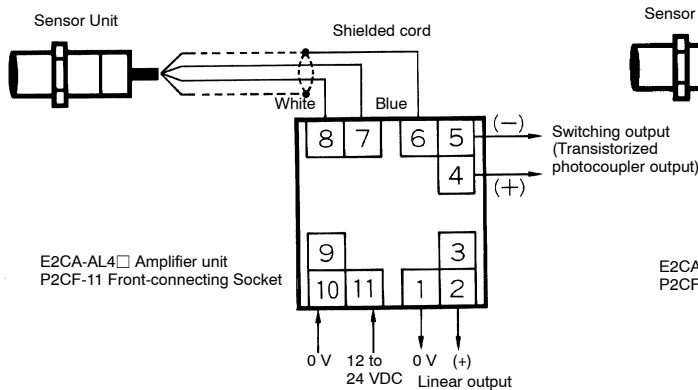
Sensor Unit

Shielded cord

White

Blue

Sensor

8
7
6
5
4
9
3
10
11
1
2

(−)

(+)

Switching output (Transistorized photocoupler output)

E2CA-AL4□ Amplifier unit
P2CF-11 Front-connecting Socket

E2CA
P2CF

0 V

12 to 24 VDC

0 V

(+)

Linear output